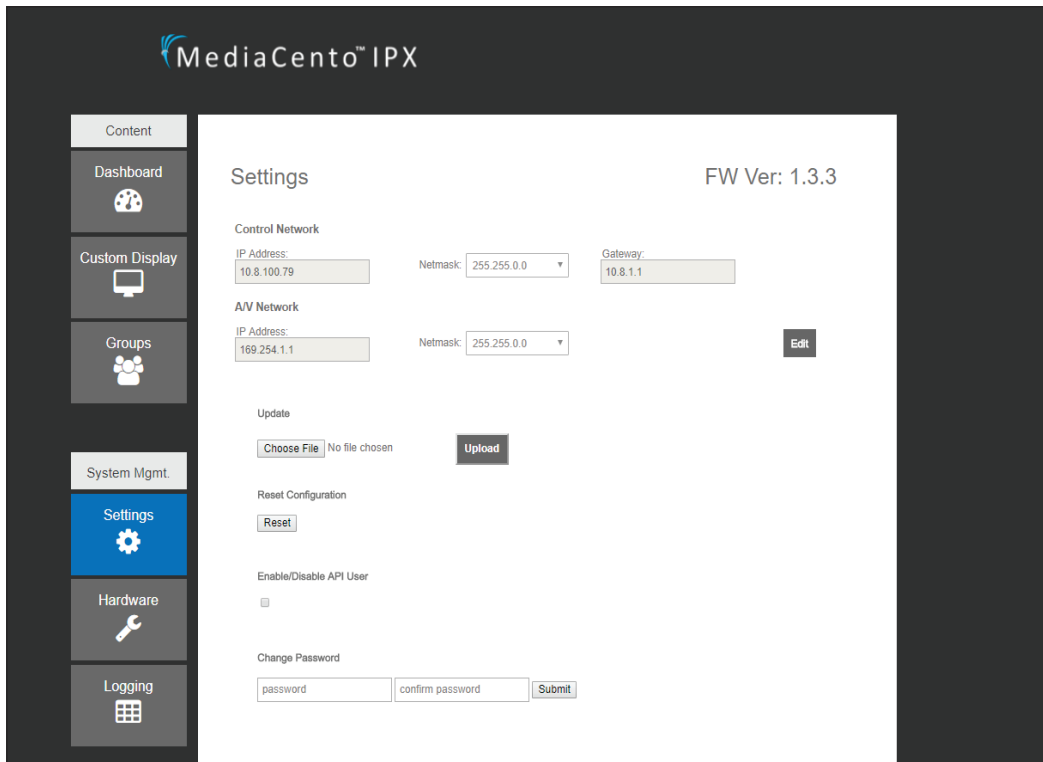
MediaCento™ IPX

Content

Dashboard

Custom Display

Groups

System Mgmt.

Settings

Hardware

Logging

Settings

FW Ver: 1.3.3

Control Network

IP Address:
10.8.100.79

Netmask: 255.255.0.0

Gateway:
10.8.1.1

A/V Network

IP Address:
169.254.1.1

Netmask: 255.255.0.0

Edit

Update

Choose File No file chosen

Upload

Reset Configuration

Reset

Enable/Disable API User

Change Password

password

confirm password

Submit